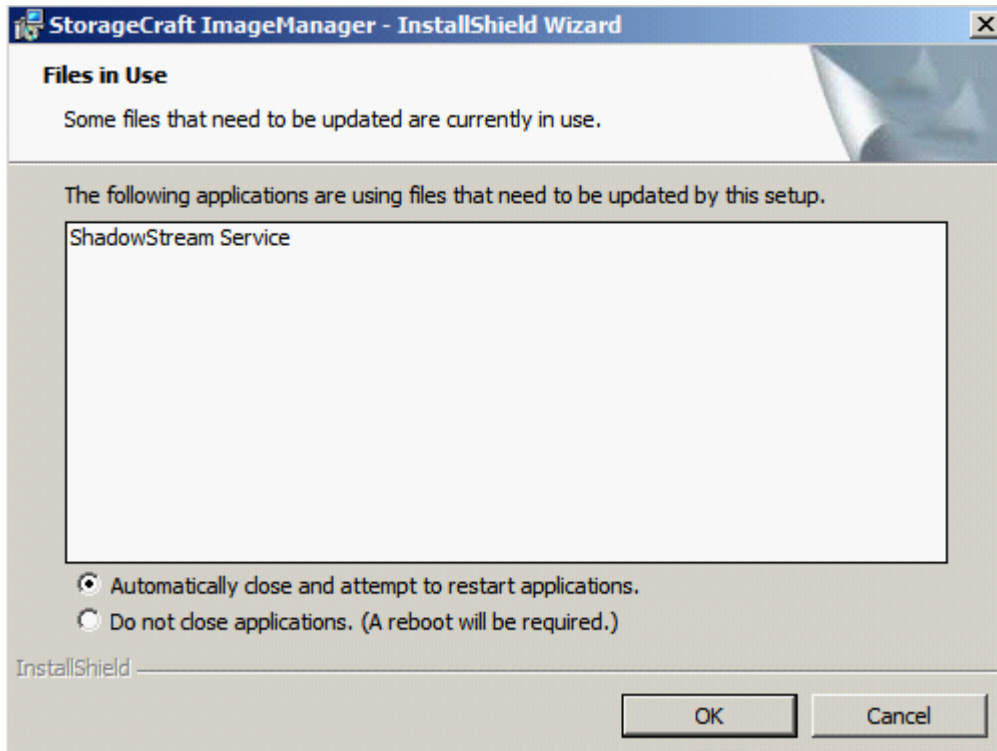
StorageCraft ImageManager - InstallShield Wizard

Files in Use

Some files that need to be updated are currently in use.

The following applications are using files that need to be updated by this setup.

ShadowStream Service

Automatically close and attempt to restart applications.

Do not close applications. (A reboot will be required.)

InstallShield

OK

Cancel